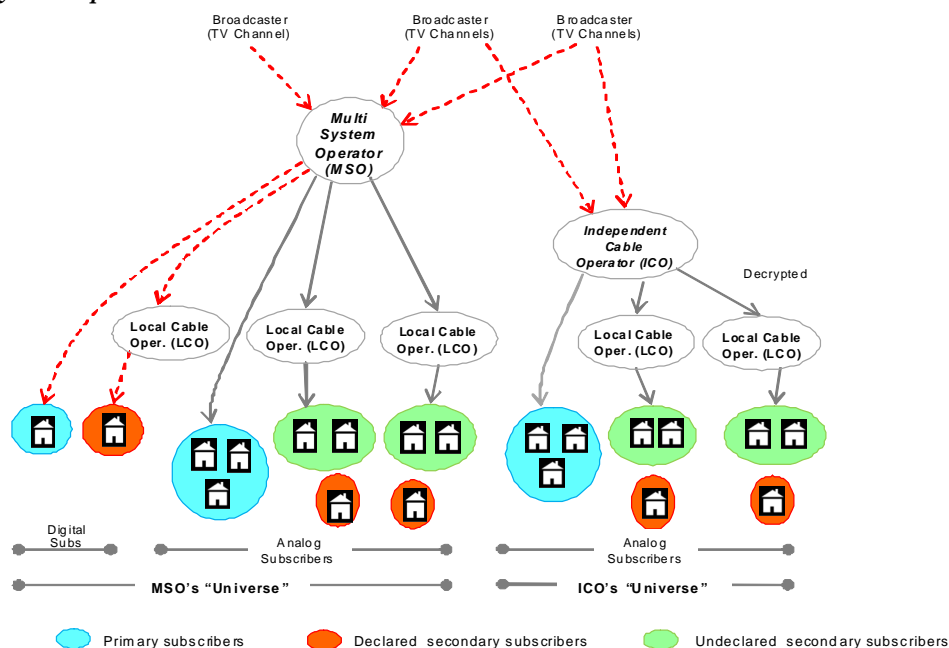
Broadcaster (TV Channel)

Broadcaster (TV Channels)

Broadcaster (TV Channels)

Multi System Operator (MSO)

Independent Cable Operator (ICO)

Decrypted

Local Cable Oper. (LCO)

Local Cable Oper. (LCO)

Local Cable Oper. (LCO)

Local Cable Oper. (LCO)

Local Cable Oper. (LCO)

Digital Subs

Analog Subscribers

Analog Subscribers

MSO's "Universe"

ICO's "Universe"

Primary subscribers

Declared secondary subscribers

Undeclared secondary subscribers